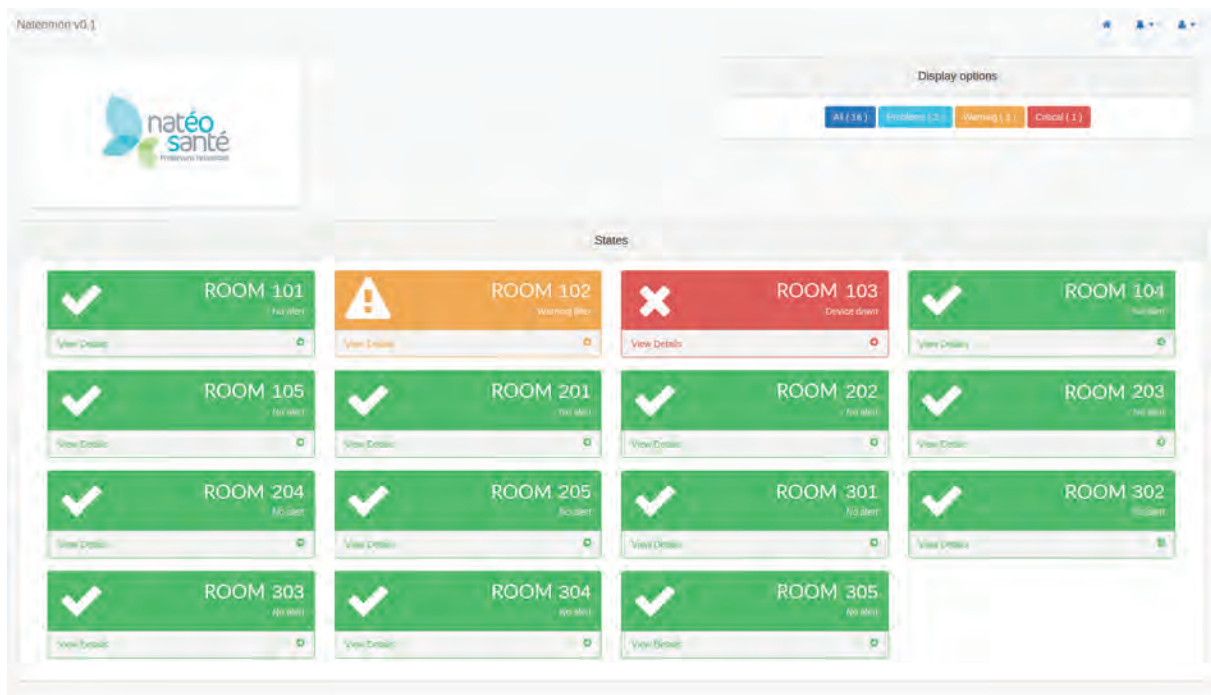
Nateomon v0.1

natéo santé
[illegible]

Display options

All ( 16 ) Problems ( 2 ) Warning ( 1 ) Critical ( 1 )

States

ROOM 101
No alert
View Details

ROOM 102
Warning alert
View Details

ROOM 103
Device down
View Details

ROOM 104
No alert
View Details

ROOM 105
No alert
View Details

ROOM 201
No alert
View Details

ROOM 202
No alert
View Details

ROOM 203
No alert
View Details

ROOM 204
No alert
View Details

ROOM 205
No alert
View Details

ROOM 301
No alert
View Details

ROOM 302
No alert
View Details

ROOM 303
No alert
View Details

ROOM 304
No alert
View Details

ROOM 305
No alert
View Details